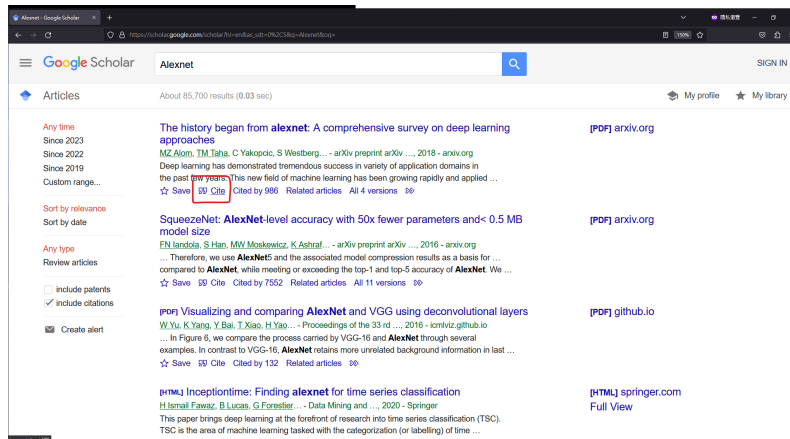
Alexnet - Google Scholar
https://scholar.google.com/scholar?hl=en&as_sdt=0%2C5&q=Alexnet&oq=
150%
隱私瀏覽

Google Scholar
Alexnet
SIGN IN

Articles
About 85,700 results (0.03 sec)
My profile
My library

Any time
Since 2023
Since 2022
Since 2019
Custom range...

Sort by relevance
Sort by date

Any type
Review articles

include patents
include citations

Create alert

The history began from alexnet: A comprehensive survey on deep learning approaches
MZ Alom, TM Taha, C Yakopcic, S Westberg… - arXiv preprint arXiv …, 2018 - arxiv.org
Deep learning has demonstrated tremendous success in variety of application domains in the past few years. This new field of machine learning has been growing rapidly and applied …
Save Cite Cited by 986 Related articles All 4 versions
[PDF] arxiv.org

SqueezeNet: AlexNet-level accuracy with 50x fewer parameters and< 0.5 MB model size
FN Iandola, S Han, MW Moskewicz, K Ashraf… - arXiv preprint arXiv …, 2016 - arxiv.org
… Therefore, we use AlexNet5 and the associated model compression results as a basis for compared to AlexNet, while meeting or exceeding the top-1 and top-5 accuracy of AlexNet. We …
Save Cite Cited by 7552 Related articles All 11 versions
[PDF] arxiv.org

[PDF] Visualizing and comparing AlexNet and VGG using deconvolutional layers
W Yu, K Yang, Y Bai, T Xiao, H Yao… - Proceedings of the 33 rd …, 2016 - icmlviz.github.io
… In Figure 6, we compare the process carried by VGG-16 and AlexNet through several examples. In contrast to VGG-16, AlexNet retains more unrelated background information in last …
Save Cite Cited by 132 Related articles
[PDF] github.io

[HTML] Inceptiontime: Finding alexnet for time series classification
H Ismail Fawaz, B Lucas, G Forestier… - Data Mining and …, 2020 - Springer
This paper brings deep learning at the forefront of research into time series classification (TSC). TSC is the area of machine learning tasked with the categorization (or labelling) of time …
[HTML] springer.com
Full View